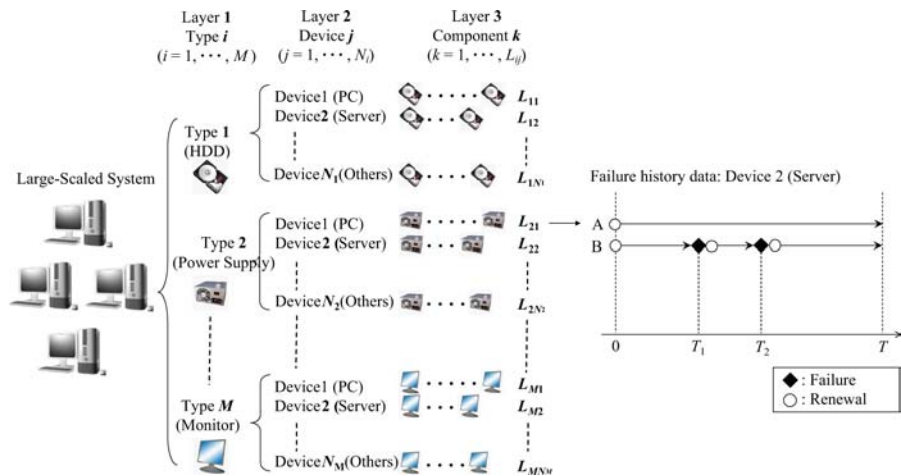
Layer **1** Type ***i*** ($i = 1, \cdots, M$)

Layer **2** Device ***j*** ($j = 1, \cdots, N_i$)

Layer **3** Component ***k*** ($k = 1, \cdots, L_{ij}$)

Large-Scaled System

Type **1** (HDD)

Device1 (PC) $L_{11}$
Device**2** (Server) $L_{12}$
Device$N_1$(Others) $L_{1N_1}$

Type **2** (Power Supply)

Device1 (PC) $L_{21}$
Device**2** (Server) $L_{22}$
Device$N_2$(Others) $L_{2N_2}$

Type ***M*** (Monitor)

Device1 (PC) $L_{M1}$
Device**2** (Server) $L_{M2}$
Device$N_M$(Others) $L_{MN_M}$

Failure history data: Device 2 (Server)

A
B

0 $T_1$ $T_2$ $T$

◆ : Failure
○ : Renewal